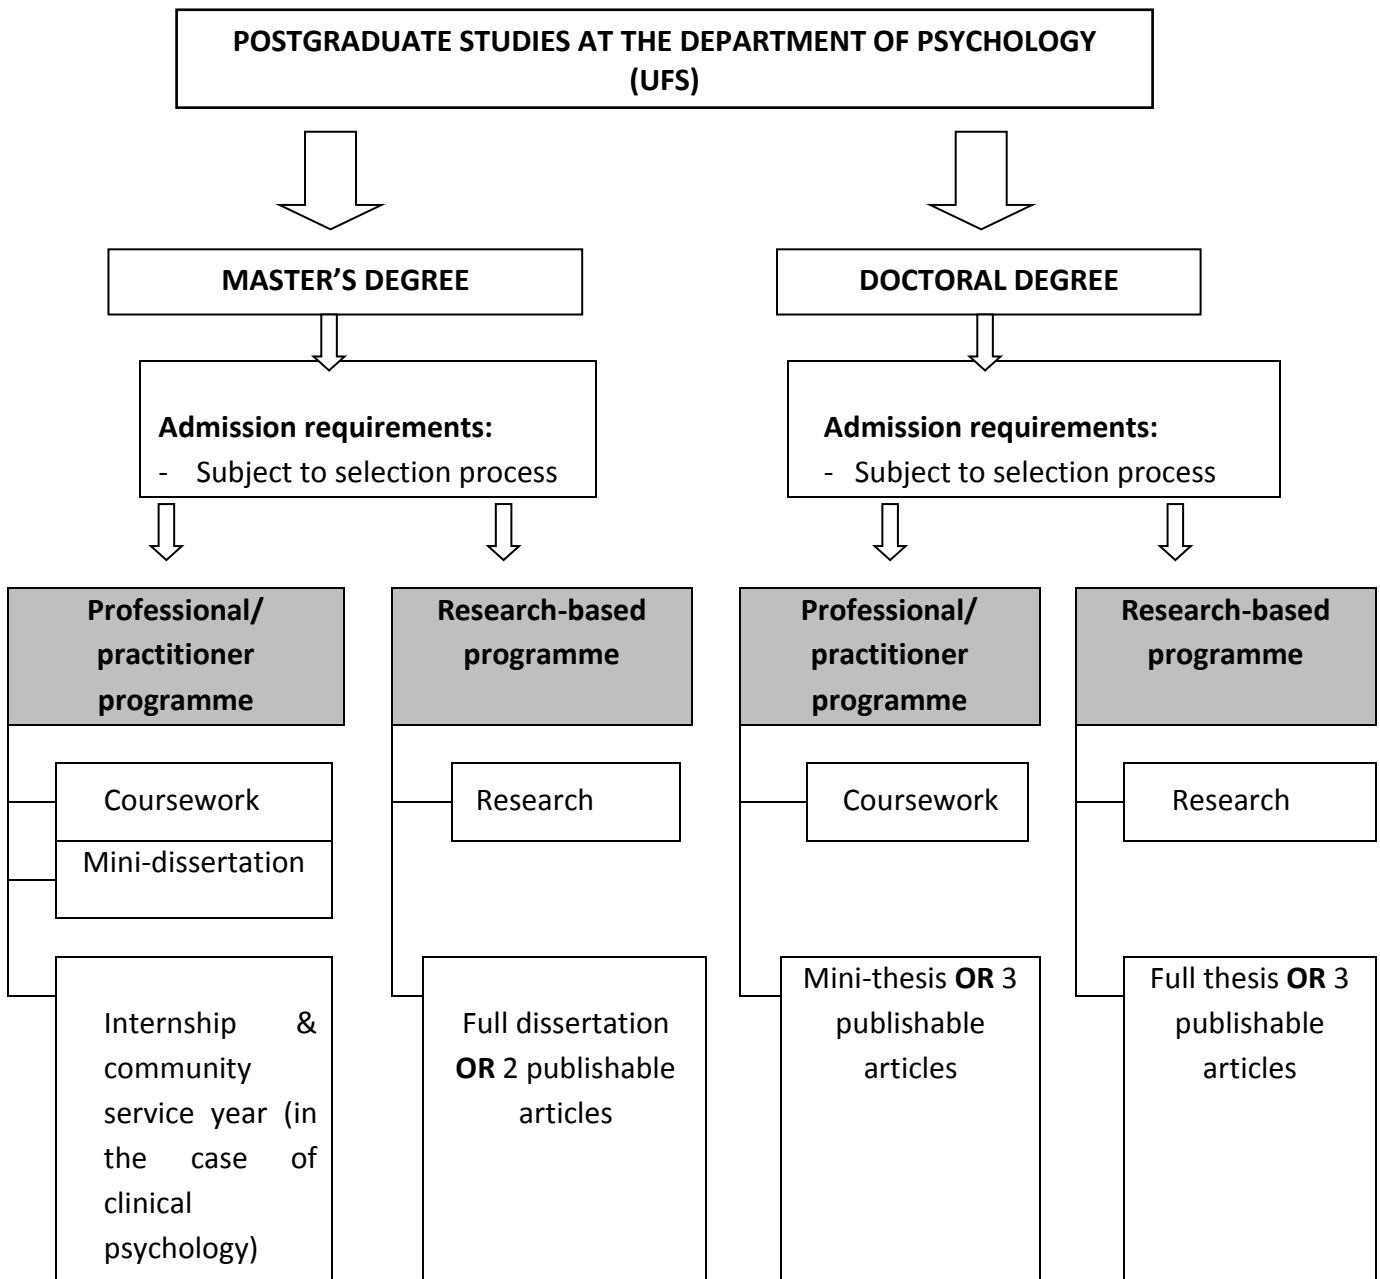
POSTGRADUATE STUDIES AT THE DEPARTMENT OF PSYCHOLOGY (UFS)

MASTER'S DEGREE

Admission requirements:
- Subject to selection process

Professional/ practitioner programme

Coursework

Mini-dissertation

Internship & community service year (in the case of clinical psychology)

Research-based programme

Research

Full dissertation **OR** 2 publishable articles

DOCTORAL DEGREE

Admission requirements:
- Subject to selection process

Professional/ practitioner programme

Coursework

Mini-thesis **OR** 3 publishable articles

Research-based programme

Research

Full thesis **OR** 3 publishable articles